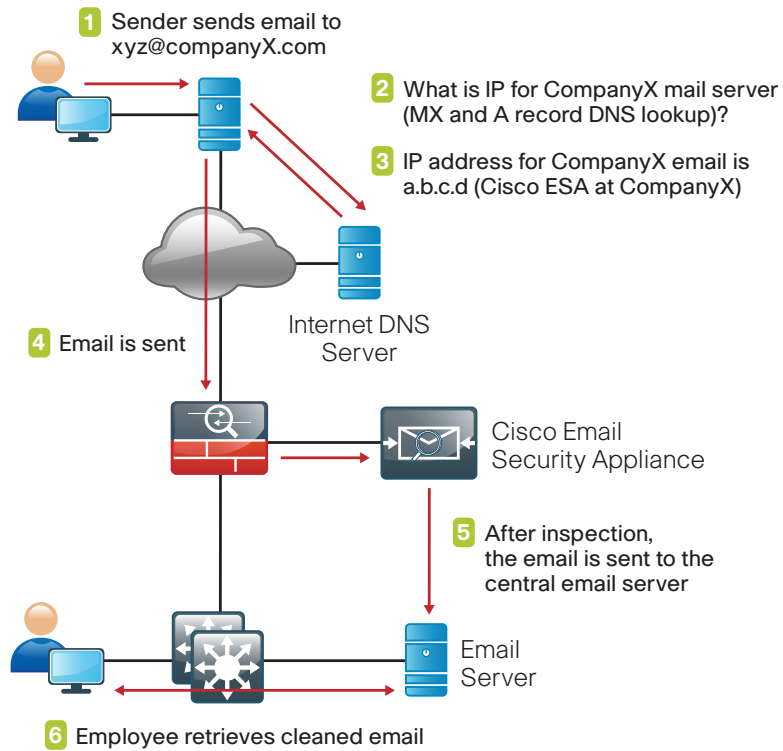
1 Sender sends email to xyz@companyX.com

2 What is IP for CompanyX mail server (MX and A record DNS lookup)?

3 IP address for CompanyX email is a.b.c.d (Cisco ESA at CompanyX)

Internet DNS Server

4 Email is sent

Cisco Email Security Appliance

5 After inspection, the email is sent to the central email server

Email Server

6 Employee retrieves cleaned email